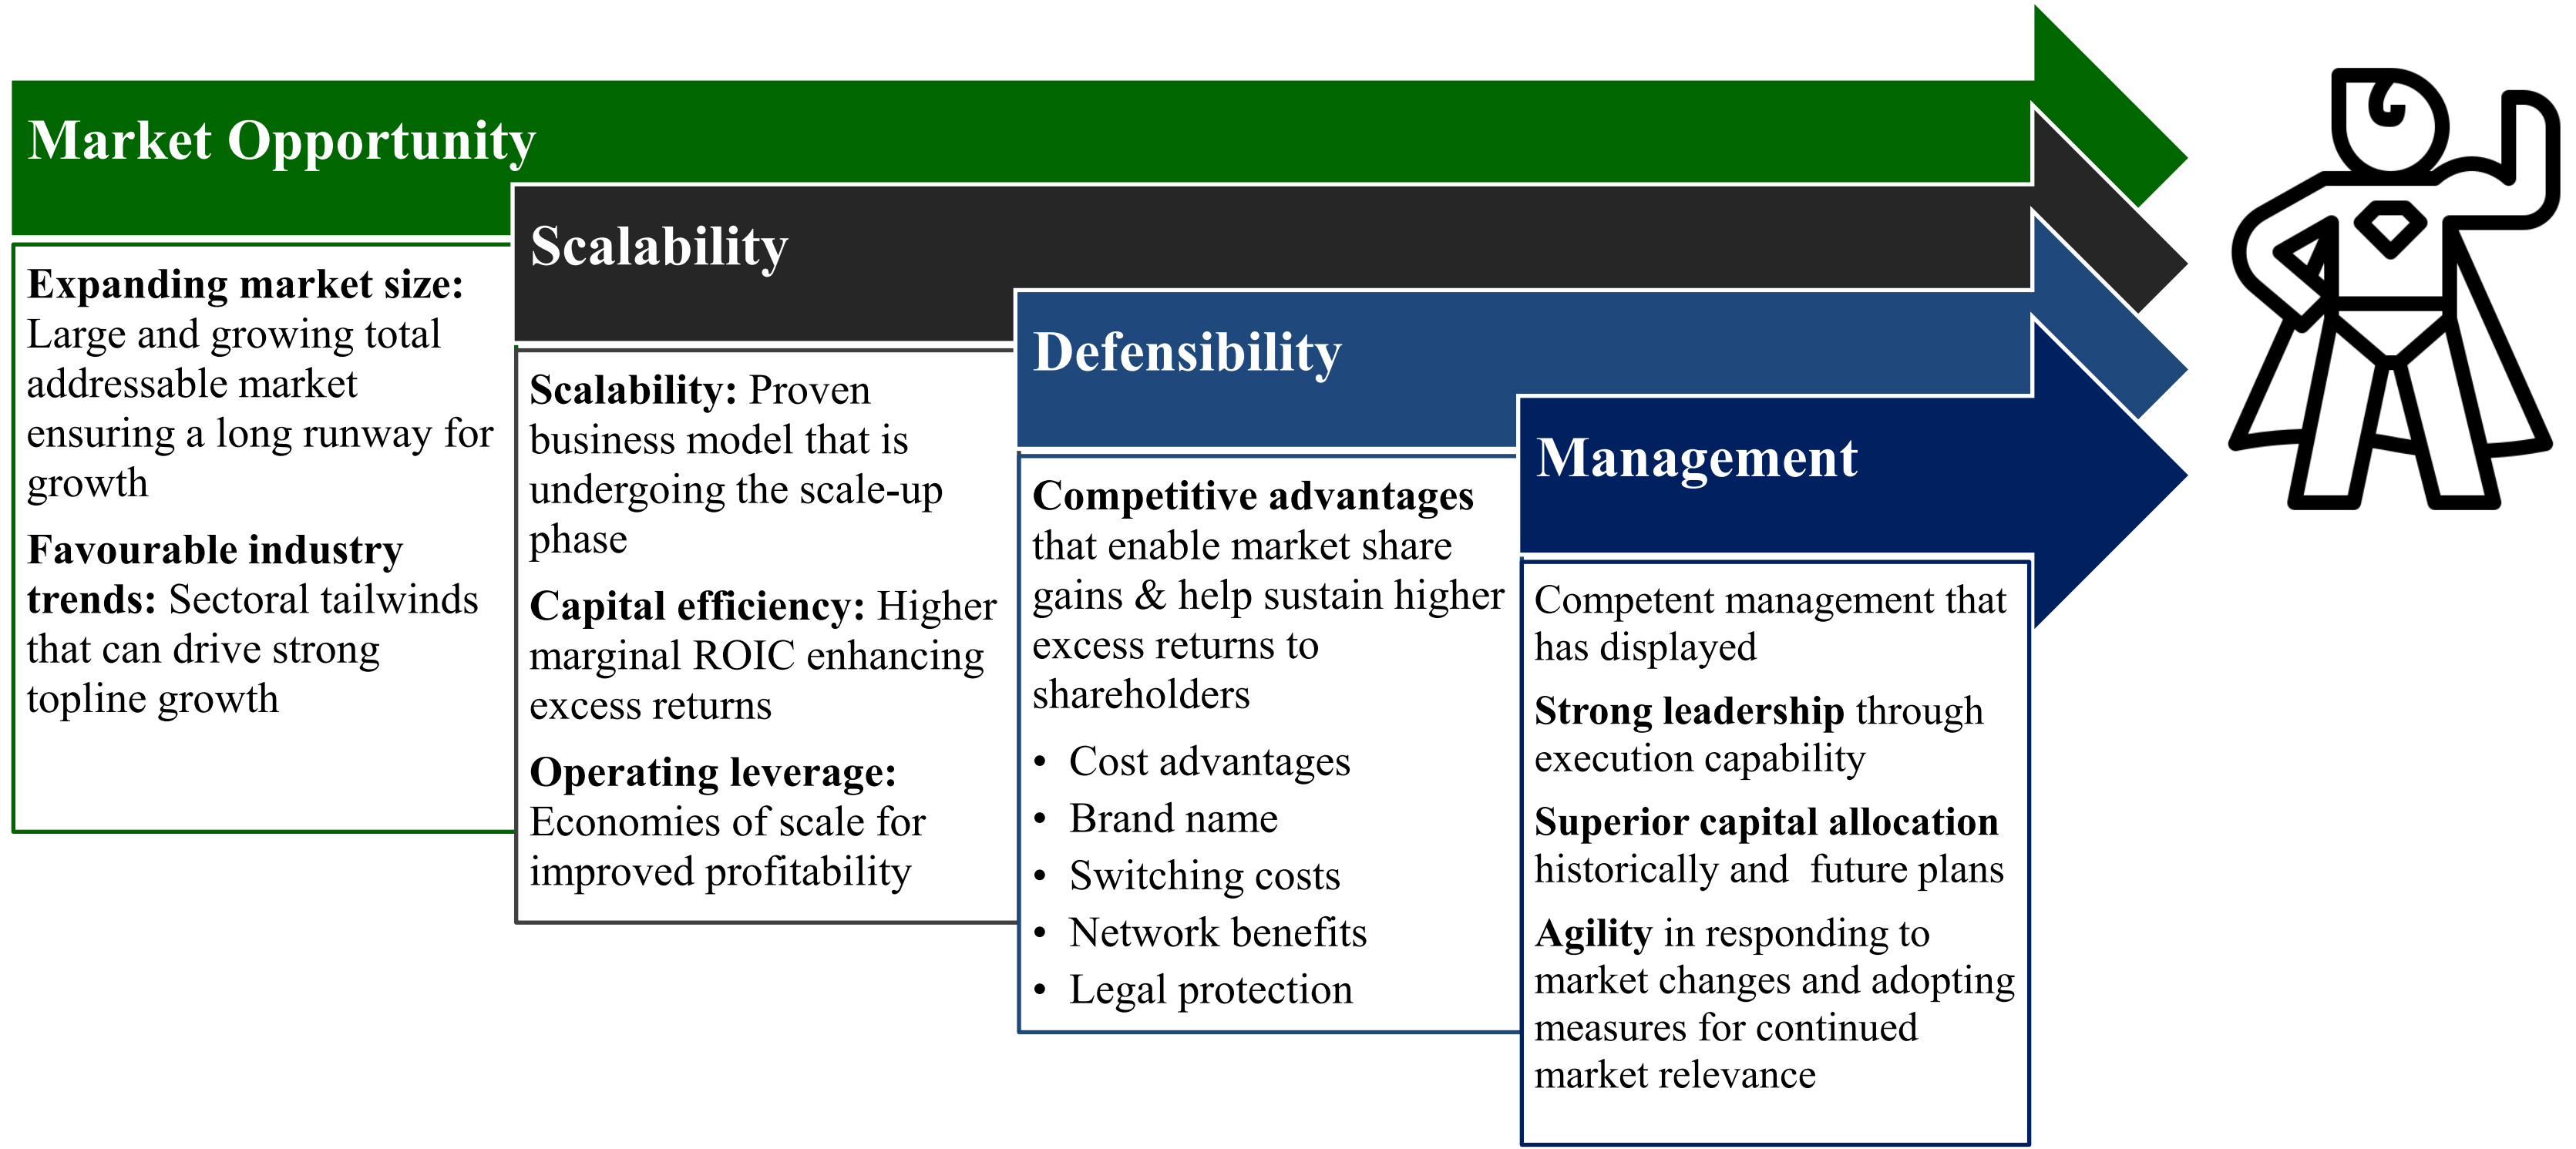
Market Opportunity

Expanding market size: Large and growing total addressable market ensuring a long runway for growth

Favourable industry trends: Sectoral tailwinds that can drive strong topline growth

Scalability

Scalability: Proven business model that is undergoing the scale-up phase

Capital efficiency: Higher marginal ROIC enhancing excess returns

Operating leverage: Economies of scale for improved profitability

Defensibility

Competitive advantages that enable market share gains & help sustain higher excess returns to shareholders

- Cost advantages
- Brand name
- Switching costs
- Network benefits
- Legal protection

Management

Competent management that has displayed

Strong leadership through execution capability

Superior capital allocation historically and future plans

Agility in responding to market changes and adopting measures for continued market relevance